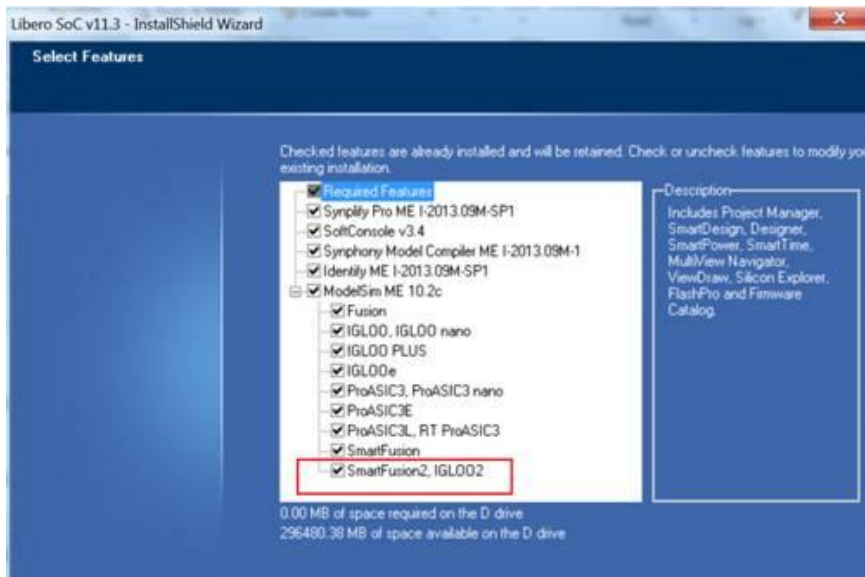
Libero SoC v11.3 - InstallShield Wizard

Select Features

Checked features are already installed and will be retained. Check or uncheck features to modify you existing installation.

Required Features
Synplify Pro ME I-2013.09M-SP1
SoftConsole v3.4
Synphony Model Compiler ME I-2013.09M-1
Identify ME I-2013.09M-SP1
ModelSim ME 10.2c
Fusion
IGLOO, IGLOO nano
IGLOO PLUS
IGLOOe
ProASIC3, ProASIC3 nano
ProASIC3E
ProASIC3L, RT ProASIC3
SmartFusion
SmartFusion2, IGLOO2

Description
Includes Project Manager, SmartDesign, Designer, SmartPower, SmartTime, MultiView Navigator, ViewDraw, Silicon Explorer, FlashPro and Firmware Catalog.

0.00 MB of space required on the D drive
296480.38 MB of space available on the D drive